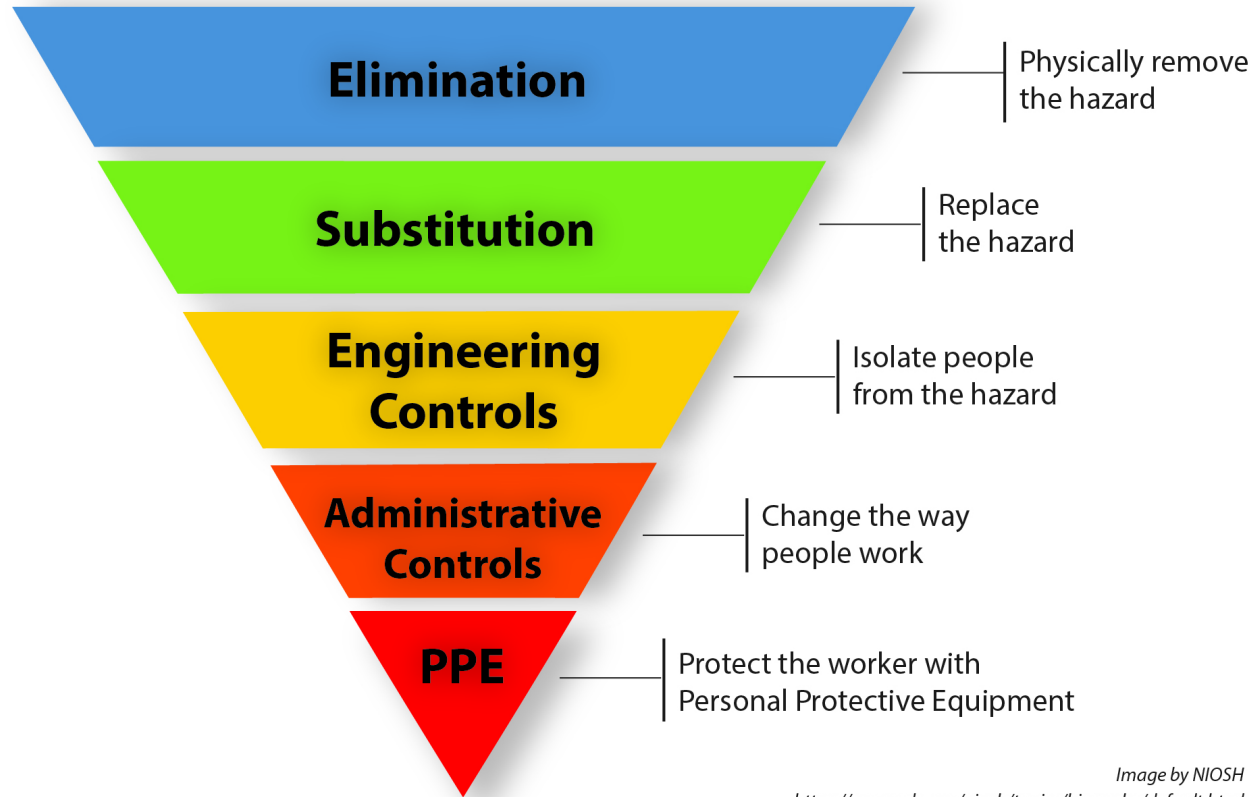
Elimination

Physically remove the hazard

Substitution

Replace the hazard

Engineering Controls

Isolate people from the hazard

Administrative Controls

Change the way people work

PPE

Protect the worker with Personal Protective Equipment

Image by NIOSH

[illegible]